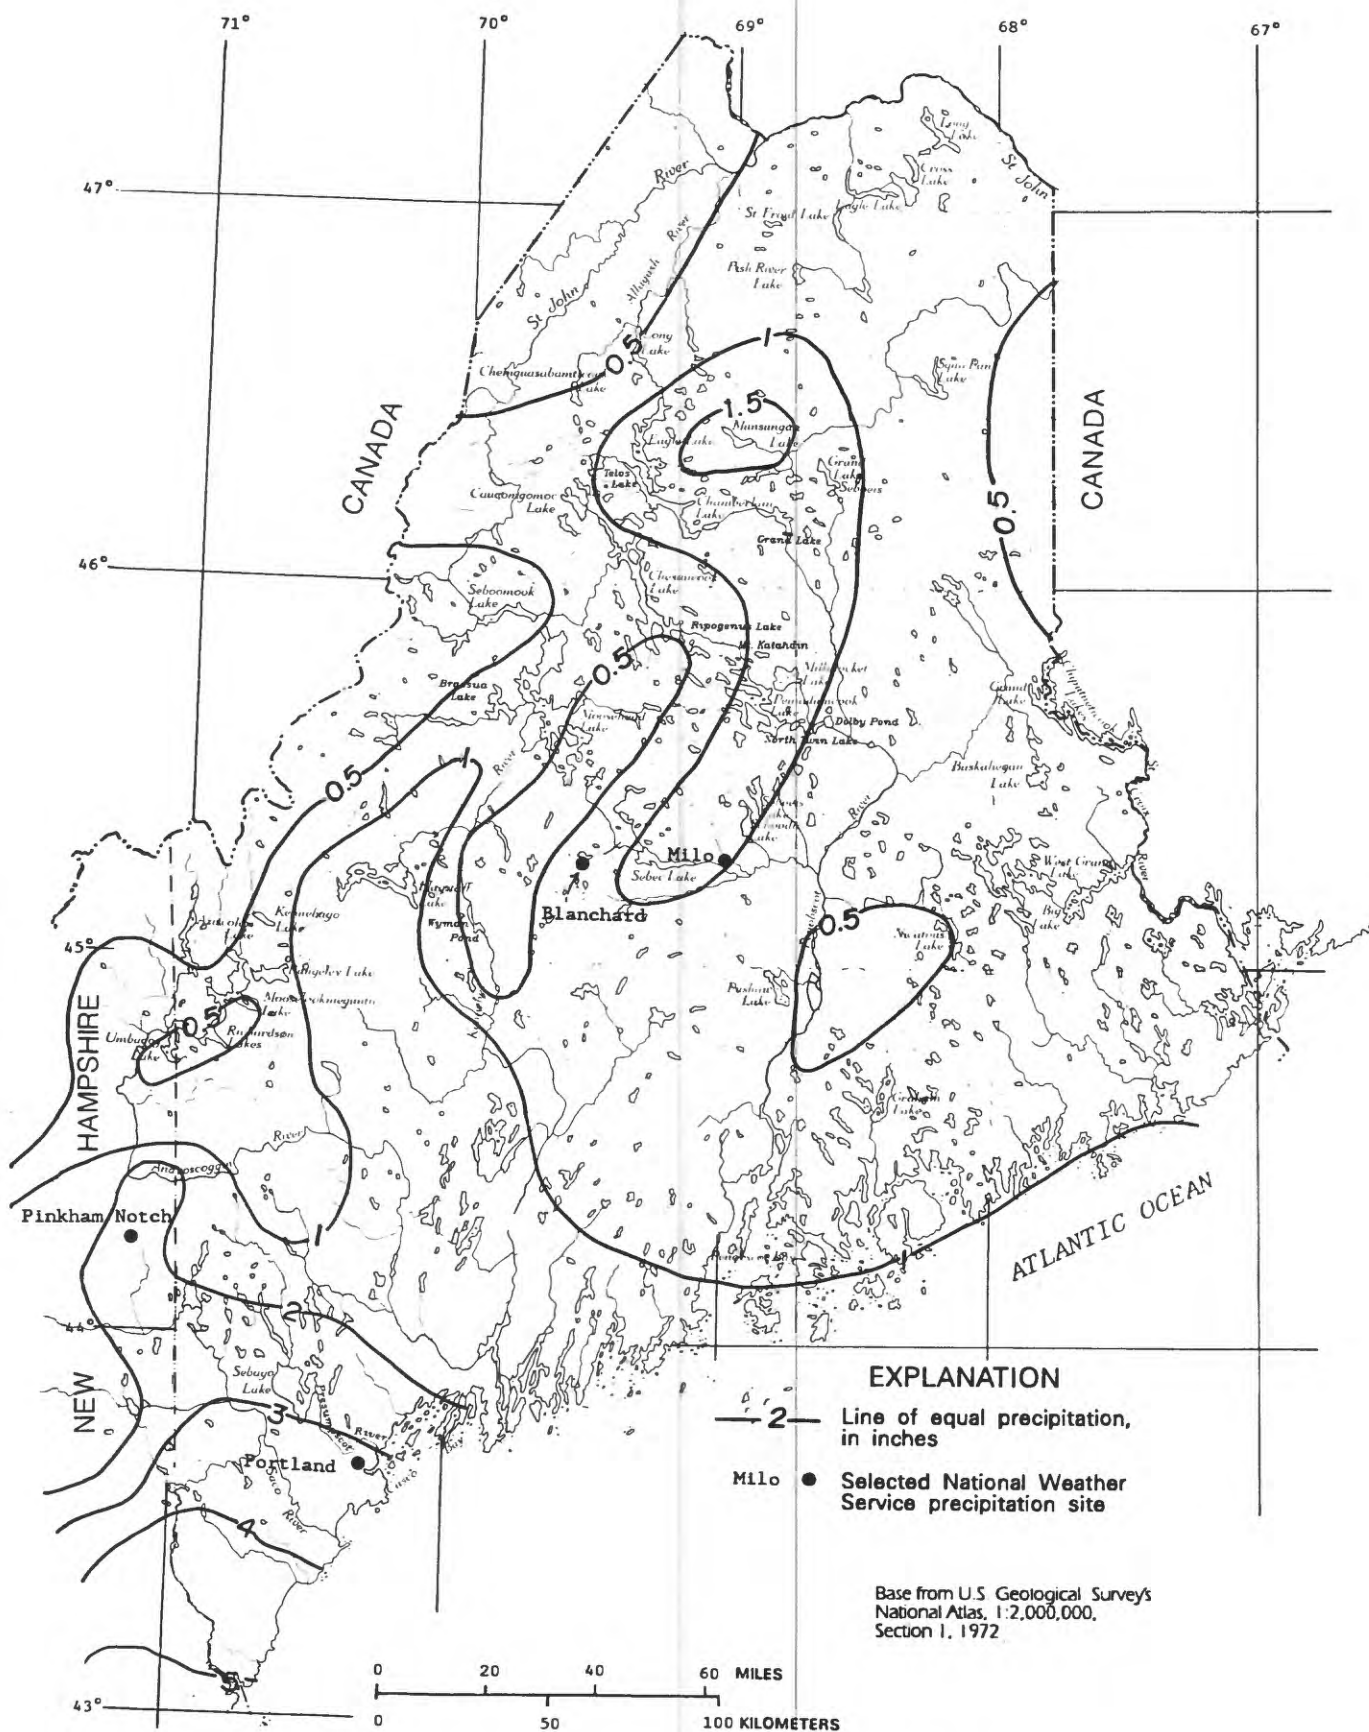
71° 70° 69° 68° 67°

47°

46°

45°

44°

43°

CANADA

CANADA

NEW HAMPSHIRE

ATLANTIC OCEAN

River
St John
Allagash River
St John
St Froid Lake
Eagle Lake
Long Lake
Cross Lake
Fish River Lake
Long Lake
Chemquasabamticook Lake
Squa Pan Lake
Mansungan Lake
Eagle Lake
Telos Lake
Grand Lake Seboeis
Chamberlain Lake
Caucomgomoc Lake
Grand Lake
Seboomook Lake
Chesuncook Lake
Ripogenus Lake
Mt. Katahdin
Millinocket Lake
Pemadumcook Lake
Dolby Pond
North Twin Lake
Brassua Lake
Moosehead Lake
River
Grand Lake
Baskahegan Lake
River
Sebec Lake
Milo
Blanchard
Kennebago Lake
Aziscohos Lake
Rangeley Lake
Mooselookmeguntic Lake
Richardson Lakes
Umbagog Lake
Wyman Pond
Flagstaff Lake
West Grand Lake
Big Lake
Nicatous Lake
Pushaw Lake
Graham Lake
River
Androscoggin
Pinkham Notch
Sebago Lake
Presumpscot River
Portland
Saco River
Casco Bay

0.5
0.5
1
1.5
0.5
0.5
0.5
1
0.5
0.5
1
1
2
3
4
5

EXPLANATION
2 Line of equal precipitation, in inches
Milo ● Selected National Weather Service precipitation site

Base from U.S. Geological Survey's National Atlas, 1:2,000,000, Section 1, 1972

0 20 40 60 MILES
0 50 100 KILOMETERS